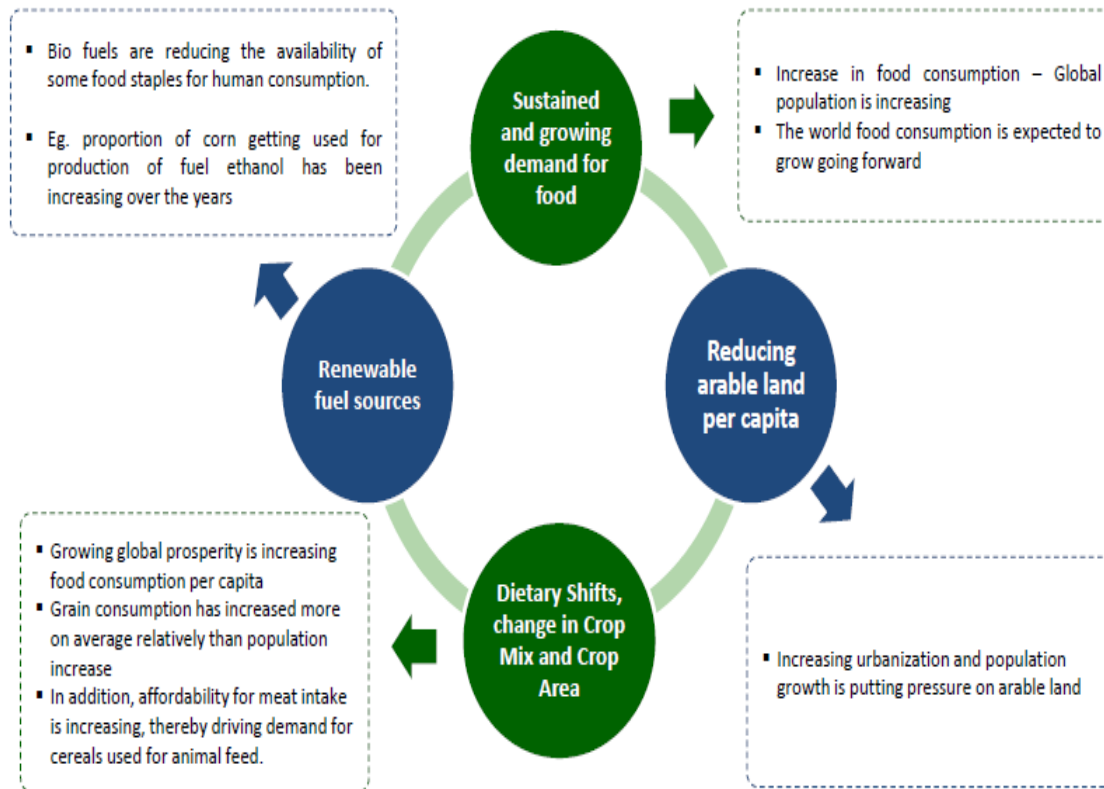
▪ Bio fuels are reducing the availability of some food staples for human consumption.

▪ Eg. proportion of corn getting used for production of fuel ethanol has been increasing over the years

Sustained and growing demand for food

▪ Increase in food consumption – Global population is increasing
▪ The world food consumption is expected to grow going forward

Renewable fuel sources

Reducing arable land per capita

▪ Growing global prosperity is increasing food consumption per capita
▪ Grain consumption has increased more on average relatively than population increase
▪ In addition, affordability for meat intake is increasing, thereby driving demand for cereals used for animal feed.

Dietary Shifts, change in Crop Mix and Crop Area

▪ Increasing urbanization and population growth is putting pressure on arable land